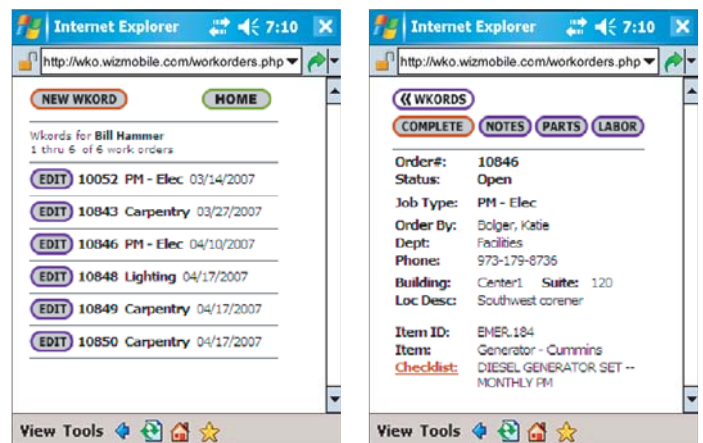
Internet Explorer 7:10

http://wko.wizmobile.com/workorders.php

NEW WKORD HOME

Wkords for Bill Hammer
1 thru 6 of 6 work orders

EDIT 10052 PM - Elec 03/14/2007

EDIT 10843 Carpentry 03/27/2007

EDIT 10846 PM - Elec 04/10/2007

EDIT 10848 Lighting 04/17/2007

EDIT 10849 Carpentry 04/17/2007

EDIT 10850 Carpentry 04/17/2007

View Tools

Internet Explorer 7:10

http://wko.wizmobile.com/workorders.php

« WKORDS

COMPLETE NOTES PARTS LABOR

| | |
|---|---|
| Order#: | 10846 |
| Status: | Open |
| Job Type: | PM - Elec |
| Order By: | Bolger, Katie |
| Dept: | Facilities |
| Phone: | 973-179-8736 |
| Building: | Center1 Suite: 120 |
| Loc Desc: | Southwest corener |
| Item ID: | EMER.184 |
| Item: | Generator - Cummins |
| Checklist: | DIESEL GENERATOR SET -- MONTHLY PM |

View Tools